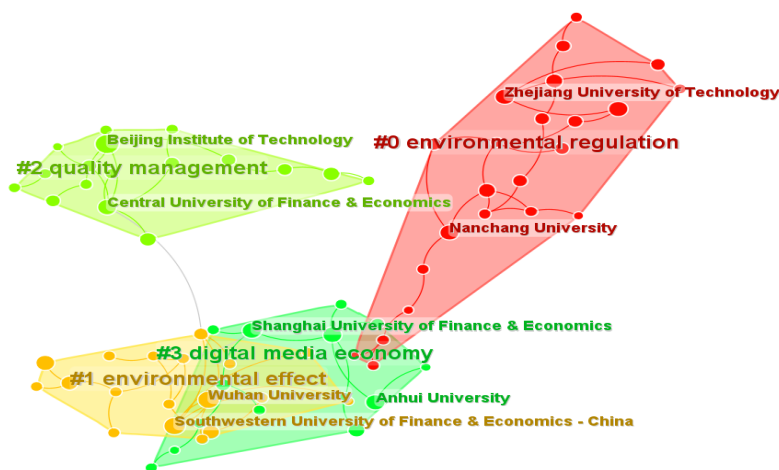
Zhejiang University of Technology
Beijing Institute of Technology
#0 environmental regulation
#2 quality management
Central University of Finance & Economics
Nanchang University
Shanghai University of Finance & Economics
#3 digital media economy
#1 environmental effect
Wuhan University
Anhui University
Southwestern University of Finance & Economics - China